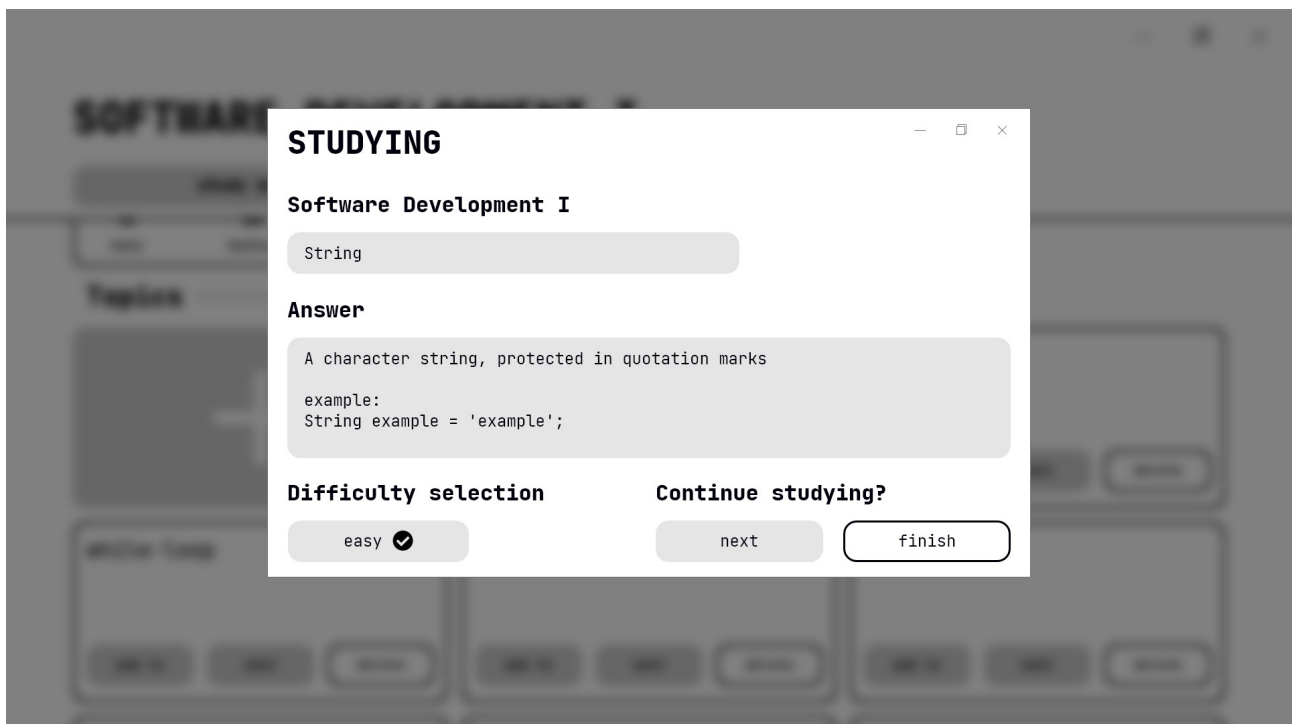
SOFTWARE DEVELOPMENT I

Topics

while loop

STUDYING

Software Development I

String

Answer

A character string, protected in quotation marks

example:
String example = 'example';

Difficulty selection

easy

Continue studying?

next

finish